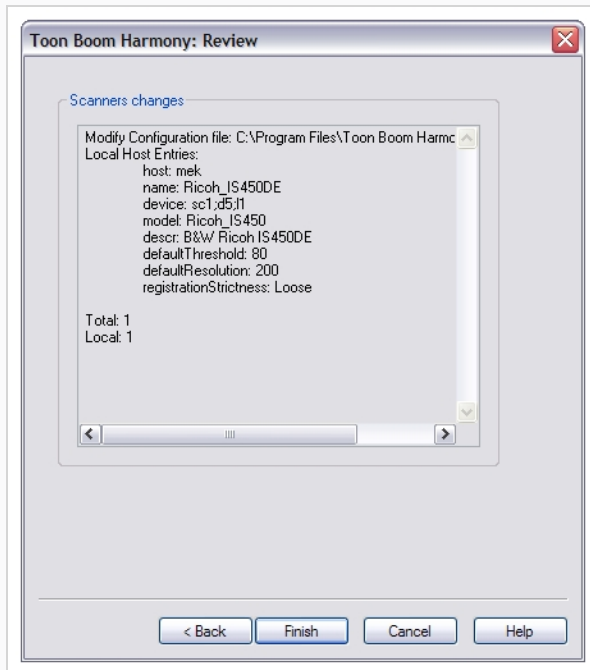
Toon Boom Harmony: Review

Scanners changes

Modify Configuration file: C:\Program Files\Toon Boom Harmc
Local Host Entries:
host: mek
name: Ricoh_IS450DE
device: sc1;d5;l1
model: Ricoh_IS450
descr: B&W Ricoh IS450DE
defaultThreshold: 80
defaultResolution: 200
registrationStrictness: Loose

Total: 1
Local: 1

< Back
Finish
Cancel
Help